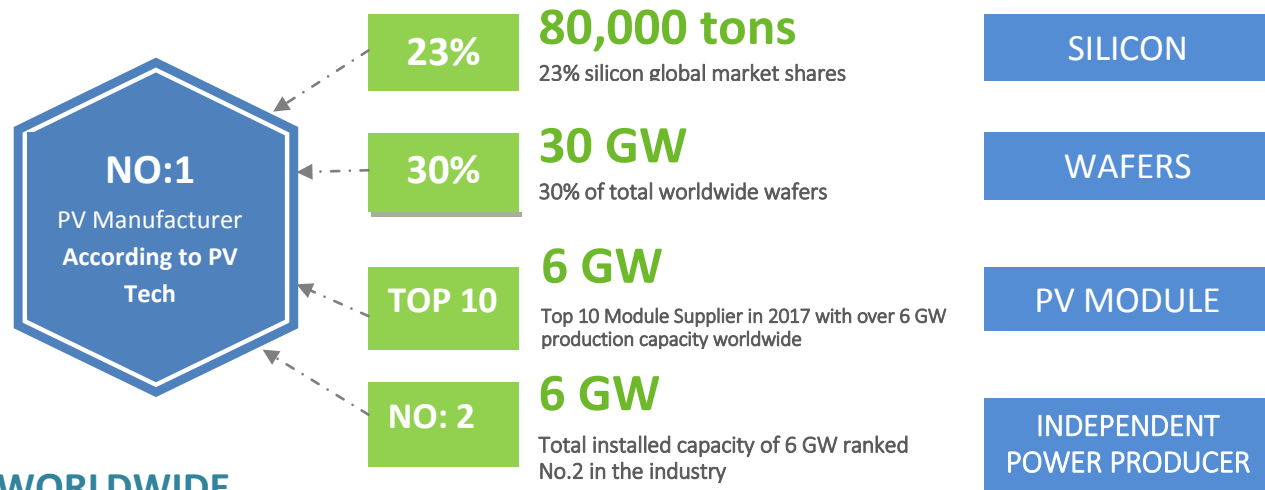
NO:1
PV Manufacturer
According to PV Tech

23%
80,000 tons
23% silicon global market shares

SILICON

30%
30 GW
30% of total worldwide wafers

WAFERS

TOP 10
6 GW
Top 10 Module Supplier in 2017 with over 6 GW production capacity worldwide

PV MODULE

NO: 2
6 GW
Total installed capacity of 6 GW ranked No.2 in the industry

INDEPENDENT POWER PRODUCER

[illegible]